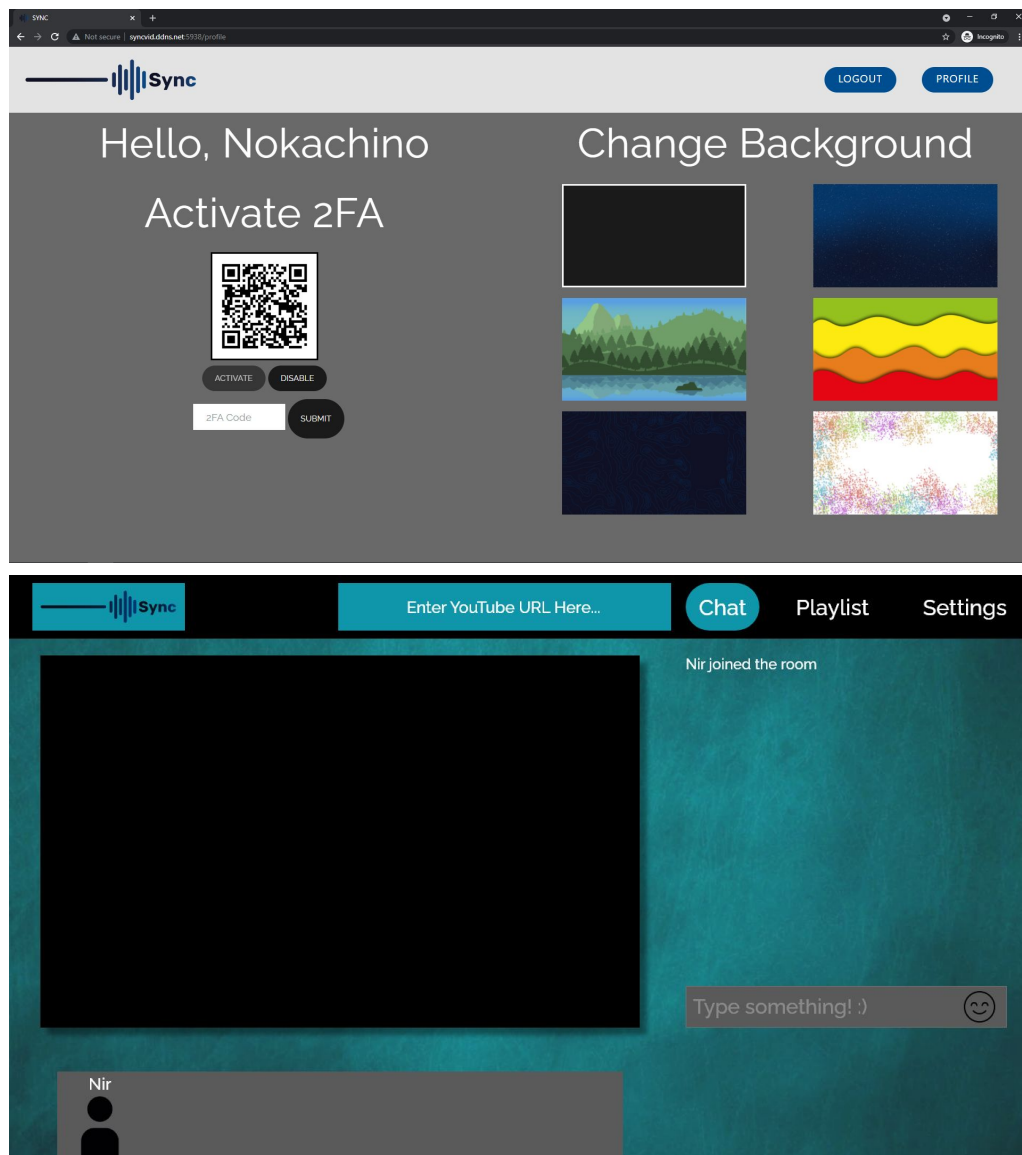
SYNC
Not secure | syncvid.ddns.net:5938/profile
Incognito

Sync

LOGOUT PROFILE

Hello, Nokachino

Activate 2FA

ACTIVATE DISABLE

2FA Code SUBMIT

Change Background

Sync

Enter YouTube URL Here...

Chat Playlist Settings

Nir joined the room

Type something! :)

Nir